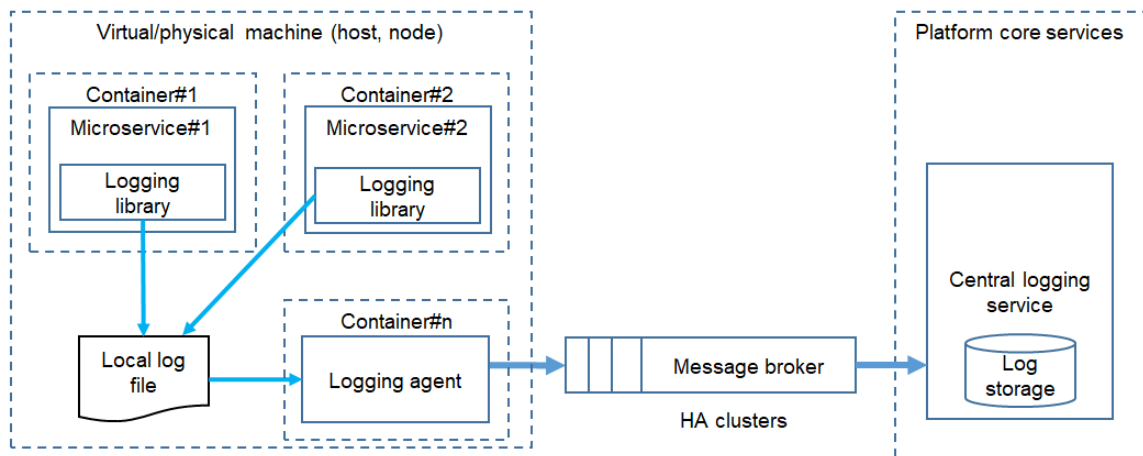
Virtual/physical machine (host, node)

Container#1
Microservice#1
Logging library

Container#2
Microservice#2
Logging library

Local log file

Container#n
Logging agent

Message broker
HA clusters

Platform core services
Central logging service
Log storage